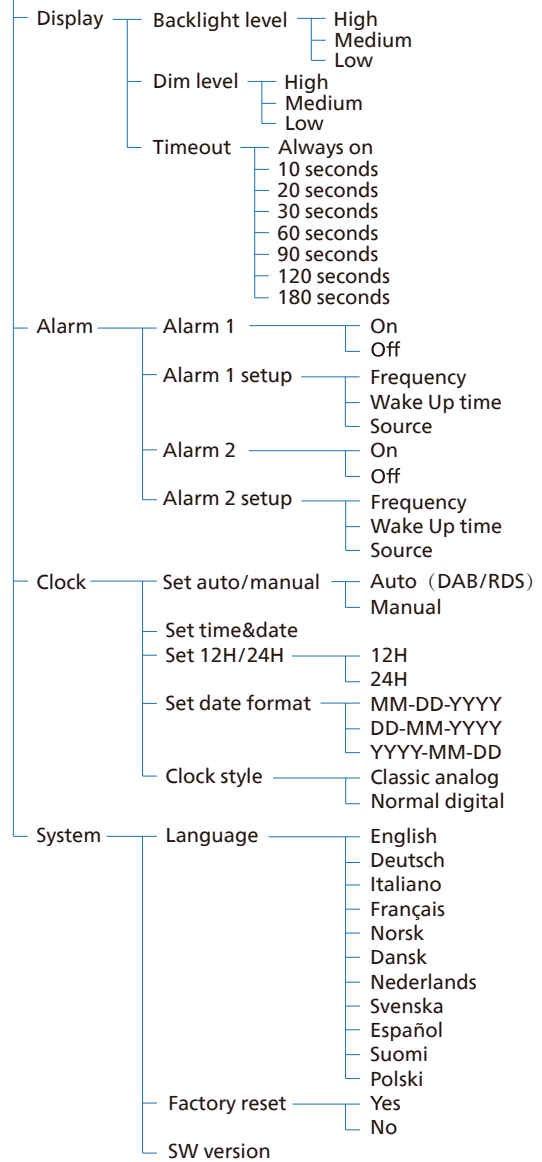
Display
Backlight level
High
Medium
Low
Dim level
High
Medium
Low
Timeout
Always on
10 seconds
20 seconds
30 seconds
60 seconds
90 seconds
120 seconds
180 seconds

Alarm
Alarm 1
On
Off
Alarm 1 setup
Frequency
Wake Up time
Source
Alarm 2
On
Off
Alarm 2 setup
Frequency
Wake Up time
Source

Clock
Set auto/manual
Auto（DAB/RDS）
Manual
Set time&date
Set 12H/24H
12H
24H
Set date format
MM-DD-YYYY
DD-MM-YYYY
YYYY-MM-DD
Clock style
Classic analog
Normal digital

System
Language
English
Deutsch
Italiano
Français
Norsk
Dansk
Nederlands
Svenska
Español
Suomi
Polski
Factory reset
Yes
No
SW version